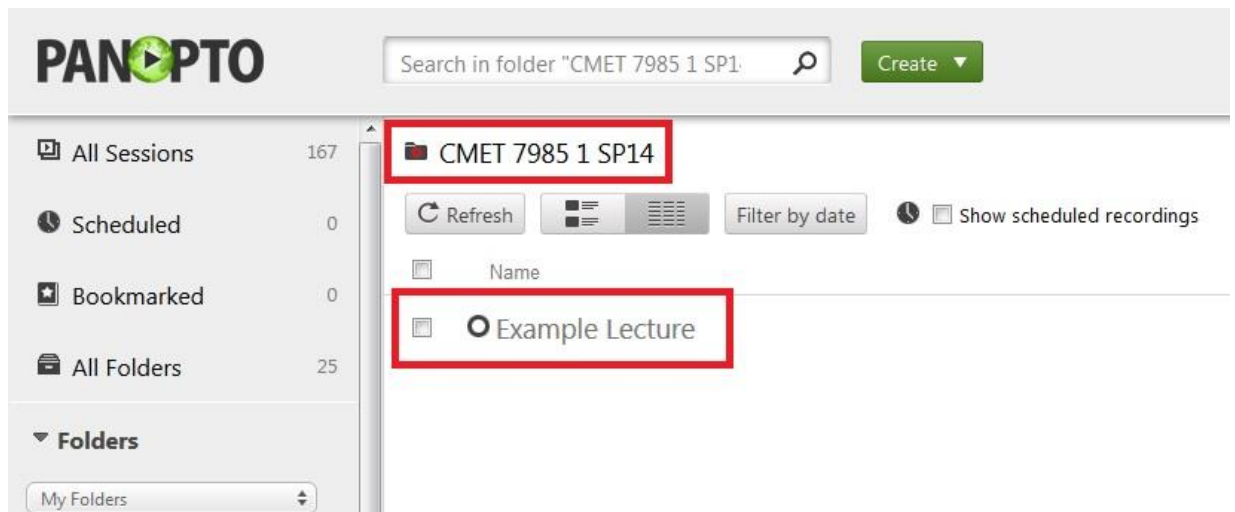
PANOPTO

Search in folder "CMET 7985 1 SP1

Create ▼

All Sessions 167

Scheduled 0

Bookmarked 0

All Folders 25

Folders

My Folders

CMET 7985 1 SP14

Refresh

Filter by date

Show scheduled recordings

Name

Example Lecture